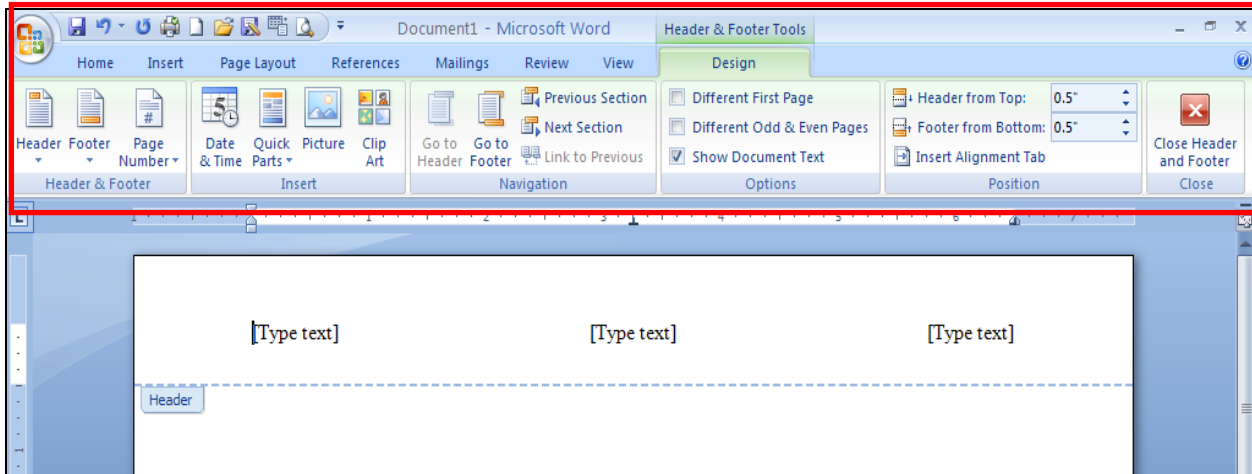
Document1 - Microsoft Word

Header & Footer Tools

Home Insert Page Layout References Mailings Review View Design

Header Footer Page Number

Header & Footer

Date & Time Quick Parts Picture Clip Art

Insert

Go to Header Go to Footer

Previous Section

Next Section

Link to Previous

Navigation

Different First Page

Different Odd & Even Pages

Show Document Text

Options

Header from Top: 0.5"

Footer from Bottom: 0.5"

Insert Alignment Tab

Position

Close Header and Footer

Close

[Type text] [Type text] [Type text]

Header